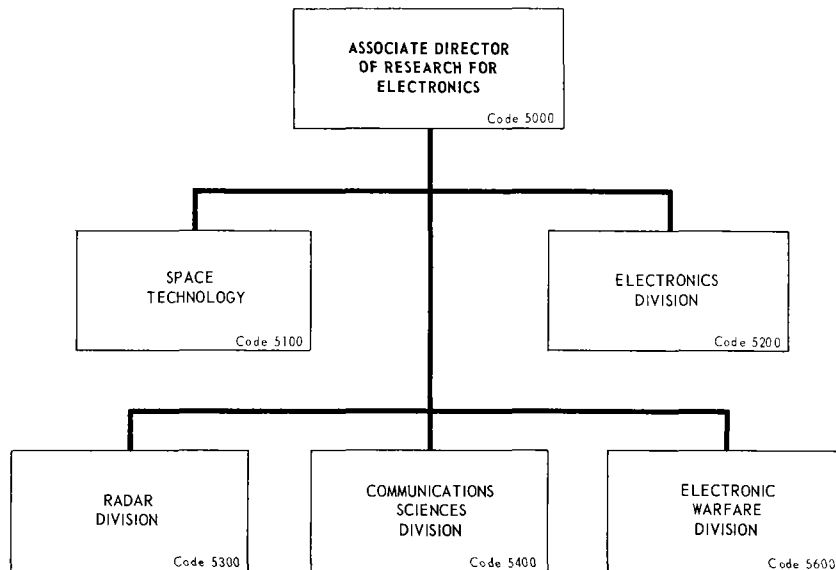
ASSOCIATE DIRECTOR OF RESEARCH FOR ELECTRONICS
Code 5000

SPACE TECHNOLOGY
Code 5100

ELECTRONICS DIVISION
Code 5200

RADAR DIVISION
Code 5300

COMMUNICATIONS SCIENCES DIVISION
Code 5400

ELECTRONIC WARFARE DIVISION
Code 5600